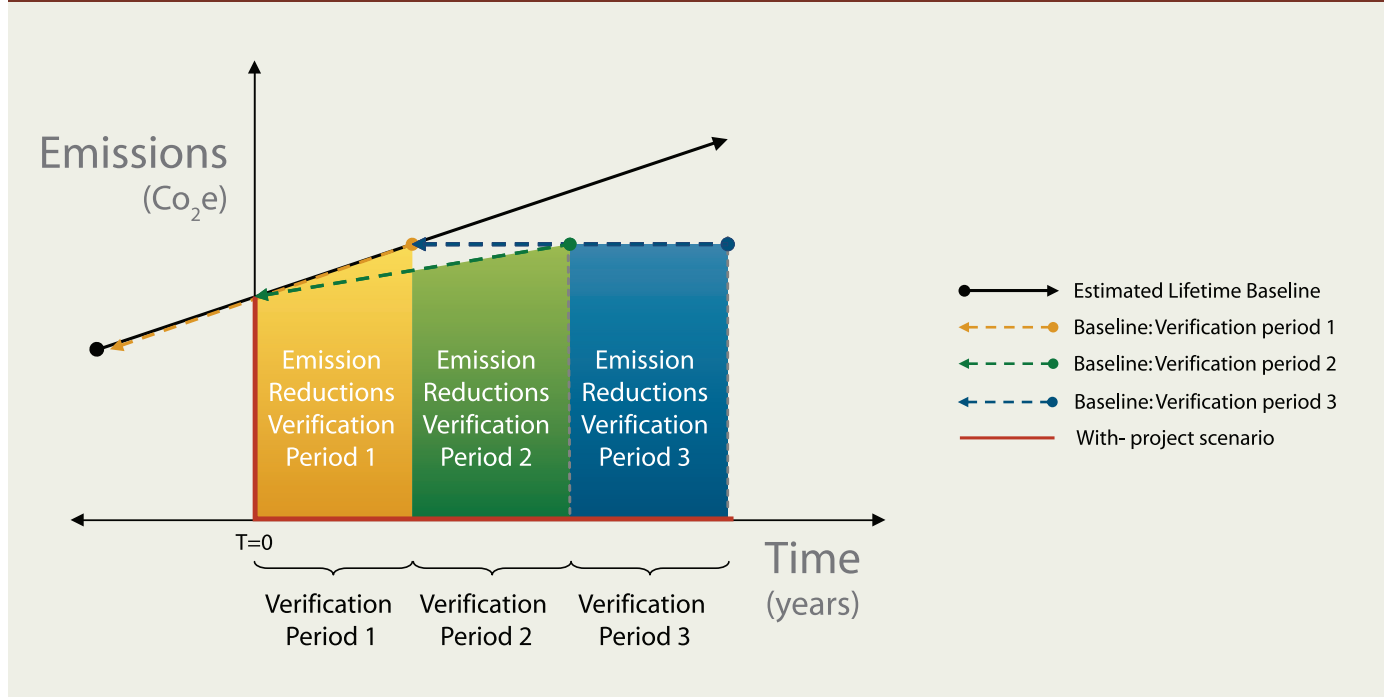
Emissions
$(Co_2e)$

Emission Reductions Verification Period 1

Emission Reductions Verification Period 2

Emission Reductions Verification Period 3

T=0

Time
(years)

Verification Period 1

Verification Period 2

Verification Period 3

Estimated Lifetime Baseline
Baseline: Verification period 1
Baseline: Verification period 2
Baseline: Verification period 3
With- project scenario